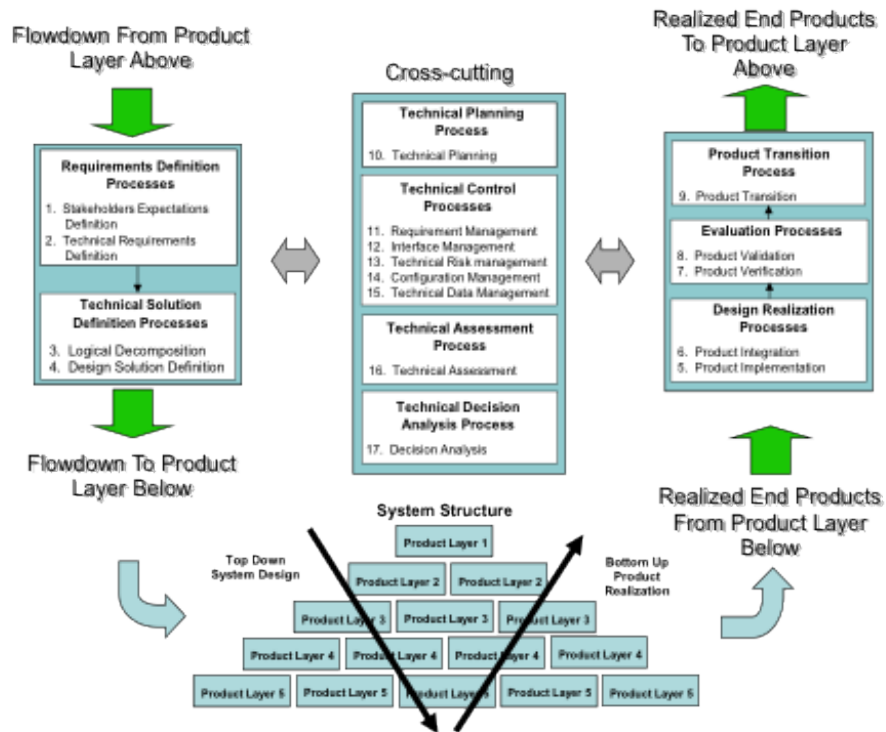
Flowdown From Product Layer Above

Requirements Definition Processes
1. Stakeholders Expectations Definition
2. Technical Requirements Definition

Technical Solution Definition Processes
3. Logical Decomposition
4. Design Solution Definition

Flowdown To Product Layer Below

Cross-cutting

Technical Planning Process
10. Technical Planning

Technical Control Processes
11. Requirement Management
12. Interface Management
13. Technical Risk management
14. Configuration Management
15. Technical Data Management

Technical Assessment Process
16. Technical Assessment

Technical Decision Analysis Process
17. Decision Analysis

Realized End Products To Product Layer Above

Product Transition Process
9. Product Transition

Evaluation Processes
8. Product Validation
7. Product Verification

Design Realization Processes
6. Product Integration
5. Product Implementation

Realized End Products From Product Layer Below

System Structure

Top Down System Design

Bottom Up Product Realization

Product Layer 1
Product Layer 2
Product Layer 2
Product Layer 3
Product Layer 3
Product Layer 3
Product Layer 4
Product Layer 4
Product Layer 4
Product Layer 4
Product Layer 5
Product Layer 5
Product Layer 5
Product Layer 5
Product Layer 5